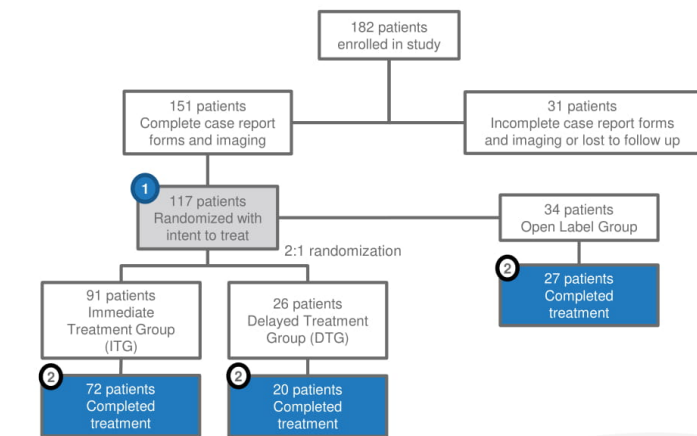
182 patients
enrolled in study

151 patients
Complete case report
forms and imaging

31 patients
Incomplete case report forms
and imaging or lost to follow up

1

117 patients
Randomized with
intent to treat

34 patients
Open Label Group

2:1 randomization

2

27 patients
Completed
treatment

91 patients
Immediate
Treatment Group
(ITG)

26 patients
Delayed Treatment
Group (DTG)

2

72 patients
Completed
treatment

2

20 patients
Completed
treatment